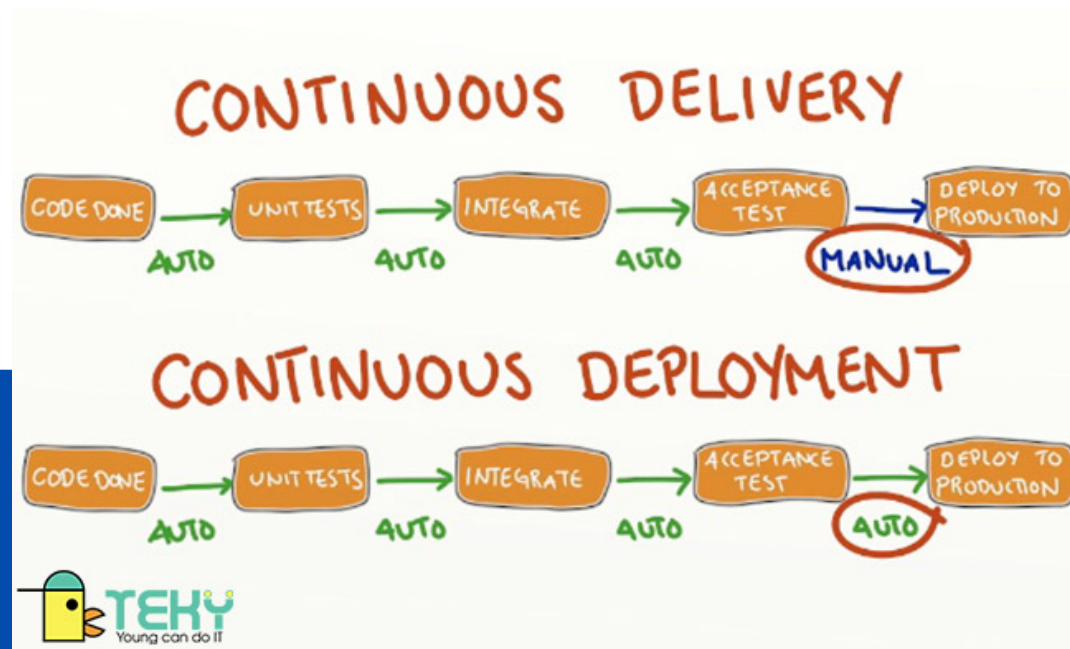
CONTINUOUS DELIVERY

CODE DONE
AUTO
UNIT TESTS
AUTO
INTEGRATE
AUTO
ACCEPTANCE TEST
MANUAL
DEPLOY TO PRODUCTION

CONTINUOUS DEPLOYMENT

CODE DONE
AUTO
UNIT TESTS
AUTO
INTEGRATE
AUTO
ACCEPTANCE TEST
AUTO
DEPLOY TO PRODUCTION

TEKY
Young can do IT